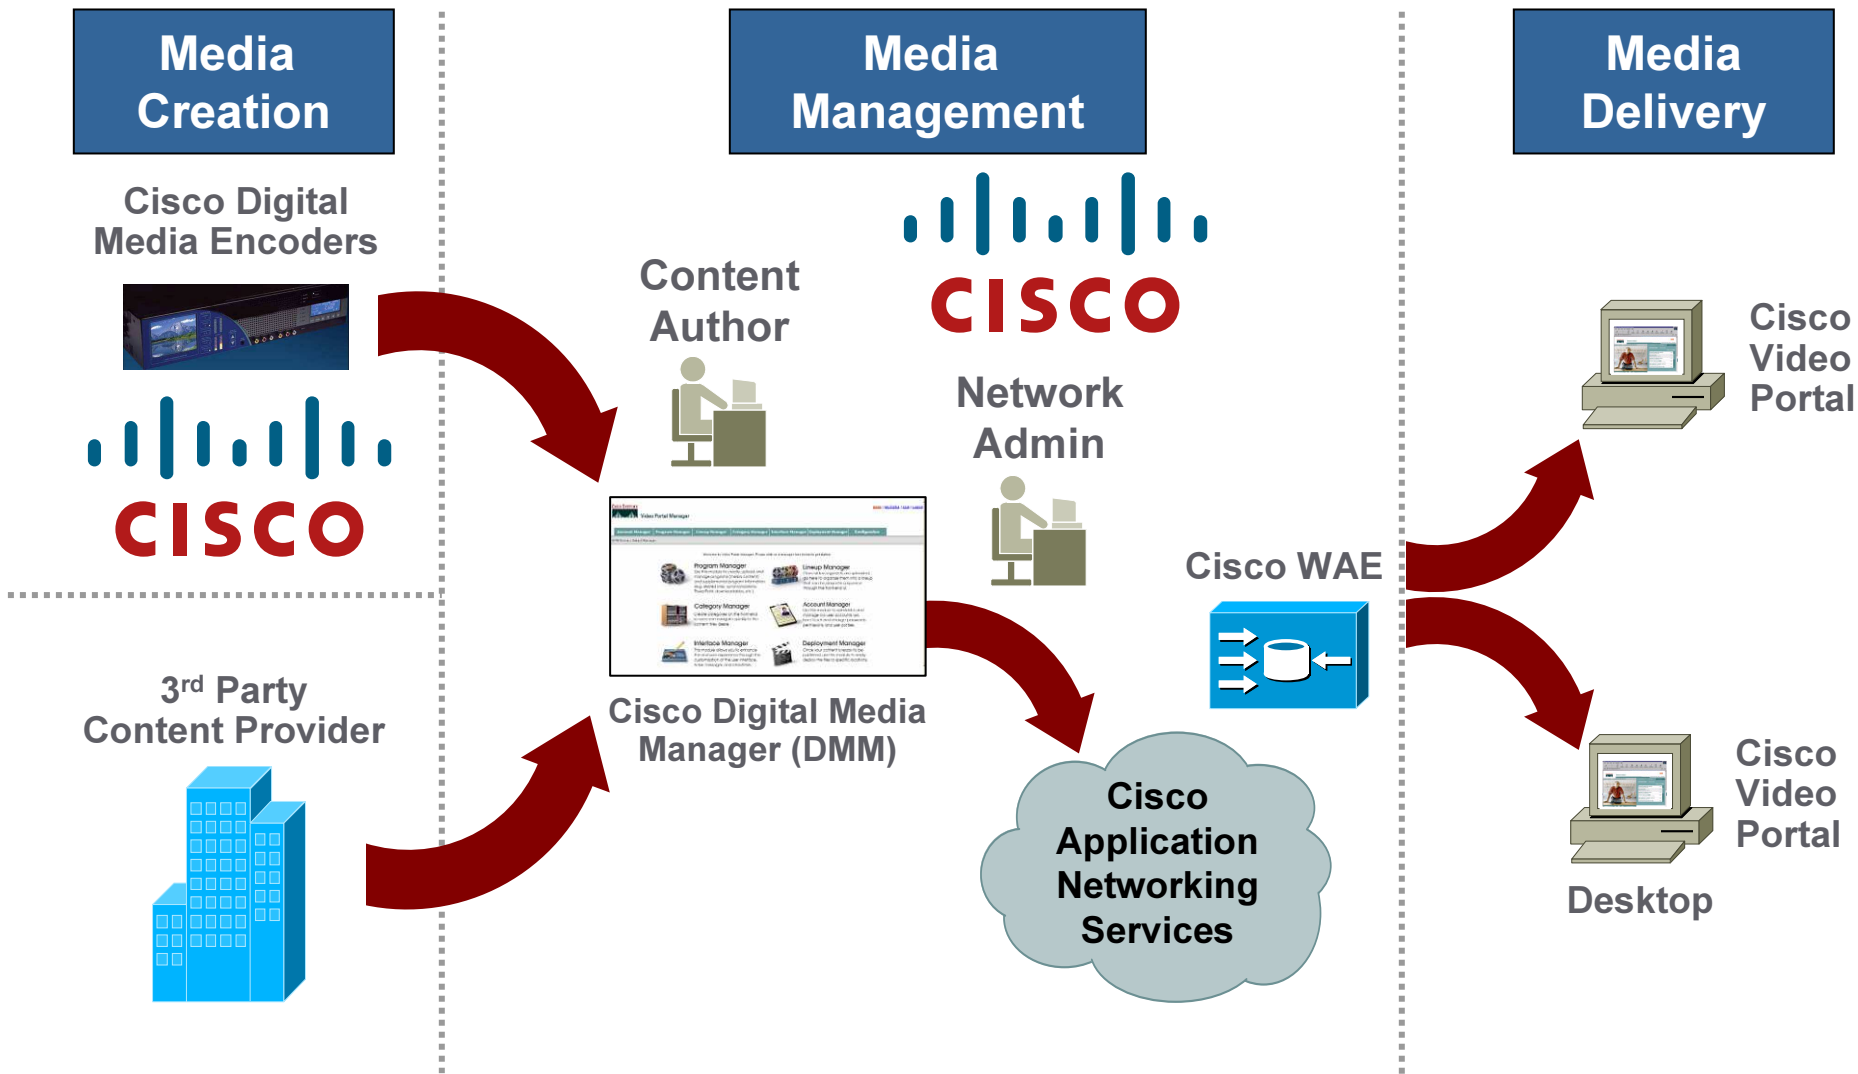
Media Creation

Cisco Digital Media Encoders

CISCO

$3^{rd}$ Party Content Provider

Media Management

CISCO

Content Author

Network Admin

Video Portal Manager

Program Manager

Lineup Manager

Category Manager

Account Manager

Interface Manager

Deployment Manager

Cisco Digital Media Manager (DMM)

Cisco WAE

Cisco Application Networking Services

Media Delivery

Cisco Video Portal

Cisco Video Portal

Desktop